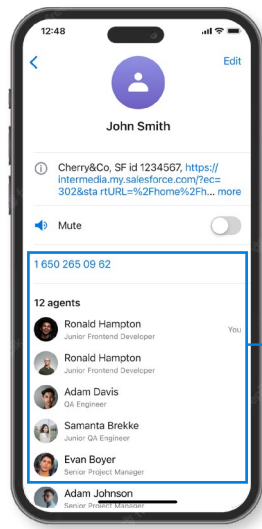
12:48

Edit

John Smith

Cherry&Co, SF id 1234567, https://intermedia.my.salesforce.com/?ec=302&sta rtURL=%2Fhome%2Fh... more

Mute

1 650 265 09 62

12 agents

Ronald Hampton
Junior Frontend Developer
You

Ronald Hampton
Junior Frontend Developer

Adam Davis
QA Engineer

Samanta Brekke
Junior QA Engineer

Evan Boyer
Senior Project Manager

Adam Johnson
Senior Project Manager